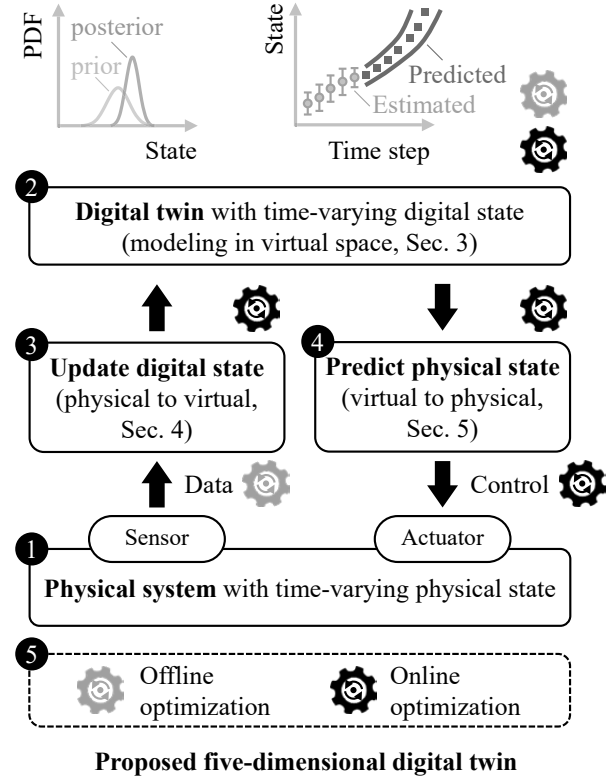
PDF
posterior
prior
State

State
Predicted
Estimated
Time step

2
**Digital twin** with time-varying digital state (modeling in virtual space, Sec. 3)

3
**Update digital state** (physical to virtual, Sec. 4)

4
**Predict physical state** (virtual to physical, Sec. 5)

Data

Control

Sensor

Actuator

1
**Physical system** with time-varying physical state

5
Offline optimization

Online optimization

**Proposed five-dimensional digital twin**